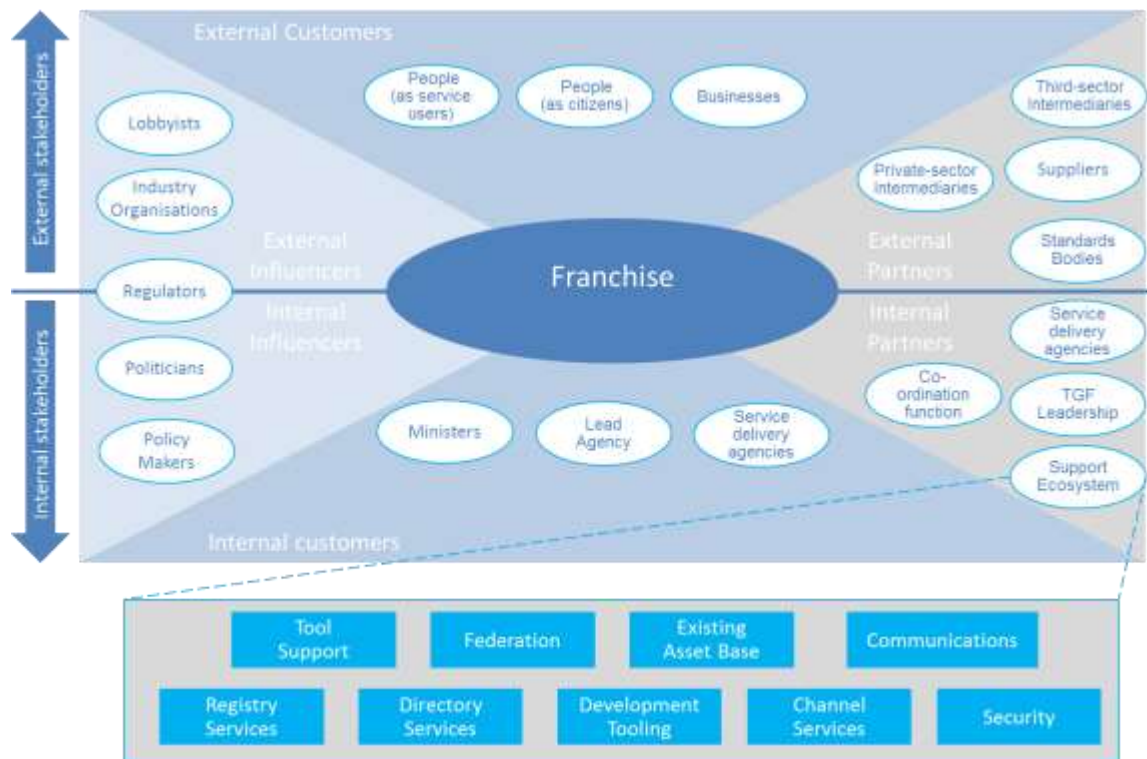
External stakeholders

Internal stakeholders

External Customers

People (as service users)

People (as citizens)

Businesses

Third-sector Intermediaries

Lobbyists

Industry Organisations

Private-sector Intermediaries

Suppliers

External Influencers

Internal Influencers

Franchise

External Partners

Internal Partners

Standards Bodies

Regulators

Service delivery agencies

Politicians

Co-ordination function

TGF Leadership

Policy Makers

Ministers

Lead Agency

Service delivery agencies

Support Ecosystem

Internal customers

Tool Support

Federation

Existing Asset Base

Communications

Registry Services

Directory Services

Development Tooling

Channel Services

Security